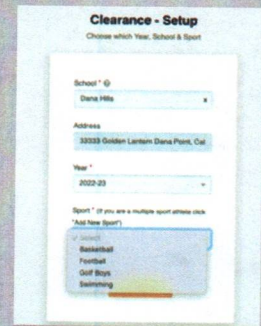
Clearance - Setup
Choose which Year, School & Sport

School * ⓘ
Dana Hills ×

Address
33333 Golden Lantern Dana Point, Cal

Year *
2022-23

Sport * (If you are a multiple sport athlete click "Add New Sport")

✓ Select
Basketball
Football
Golf Boys
Swimming